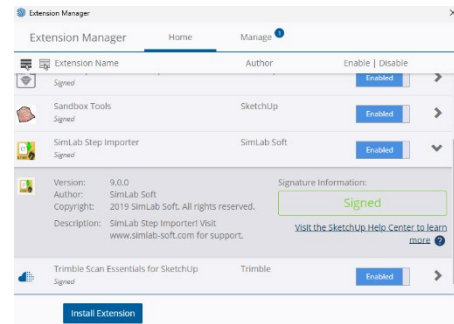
Extension Manager

Extension Manager Home Manage 1

Extension Name Author Enable | Disable

Signed Enabled

Sandbox Tools SketchUp
Signed Enabled

SimLab Step Importer SimLab Soft
Signed Enabled

Version: 9.0.0
Author: SimLab Soft
Copyright: 2019 SimLab Soft. All rights reserved.
Description: SimLab Step Importer! Visit www.simlab-soft.com for support.

Signature Information:
Signed
Visit the SketchUp Help Center to learn more ?

Trimble Scan Essentials for SketchUp Trimble
Signed Enabled

Install Extension